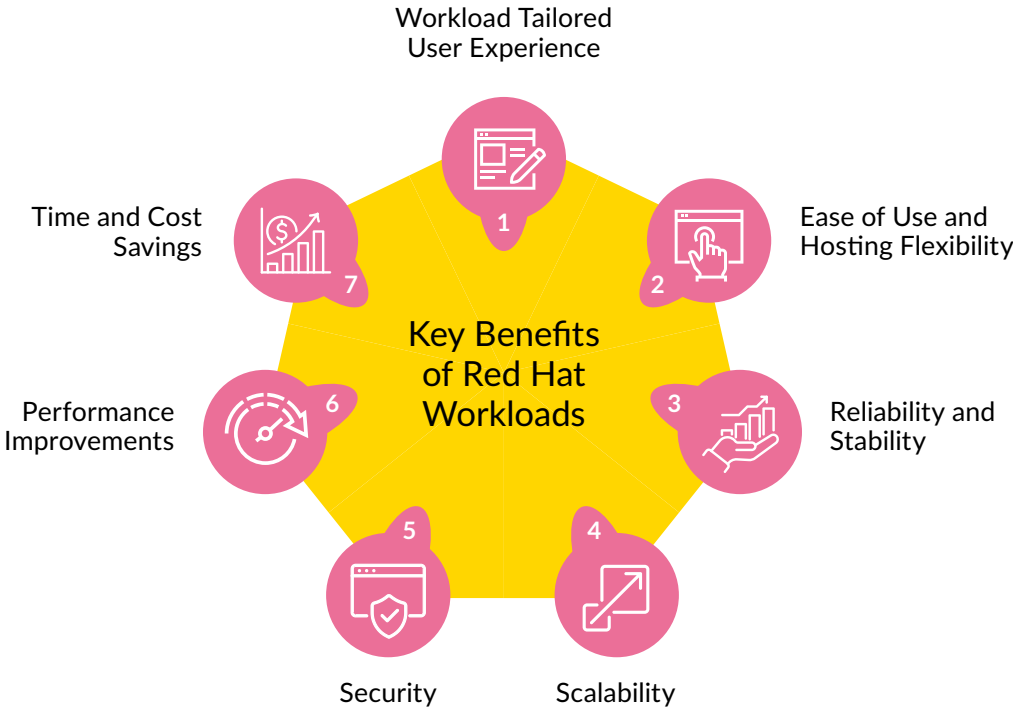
Key Benefits of Red Hat Workloads

1
Workload Tailored User Experience

2
Ease of Use and Hosting Flexibility

3
Reliability and Stability

4
Scalability

5
Security

6
Performance Improvements

7
Time and Cost Savings